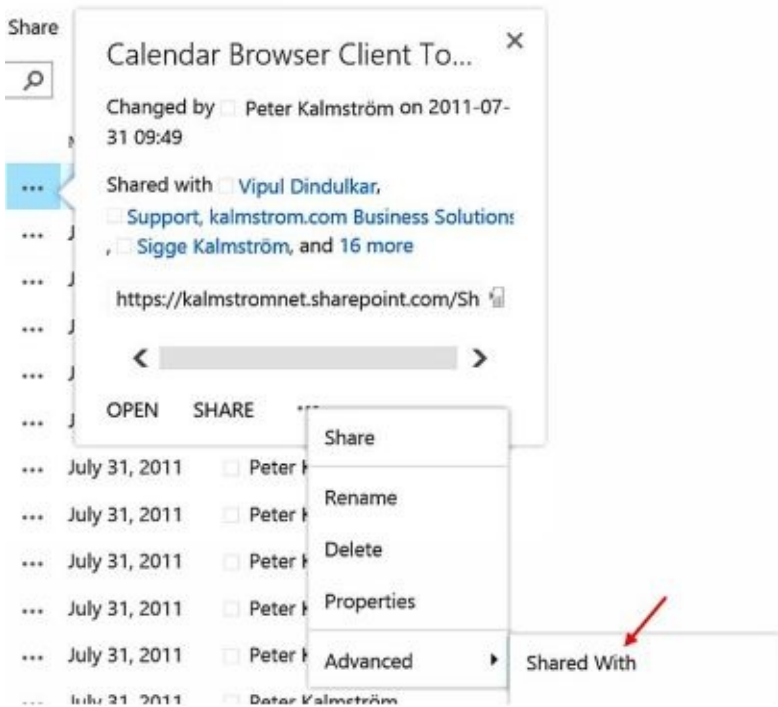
Share

Calendar Browser Client To...

×

Changed by Peter Kalmström on 2011-07-31 09:49

Shared with Vipul Dindulkar, Support, kalmstrom.com Business Solutions, Sigge Kalmström, and 16 more

https://kalmstromnet.sharepoint.com/Sh

OPEN SHARE ...

Share

Rename

Delete

Properties

Advanced

Shared With

... July 31, 2011 Peter K

... July 31, 2011 Peter K

... July 31, 2011 Peter K

... July 31, 2011 Peter K

... July 31, 2011 Peter K

... July 31, 2011 Peter Kalmström